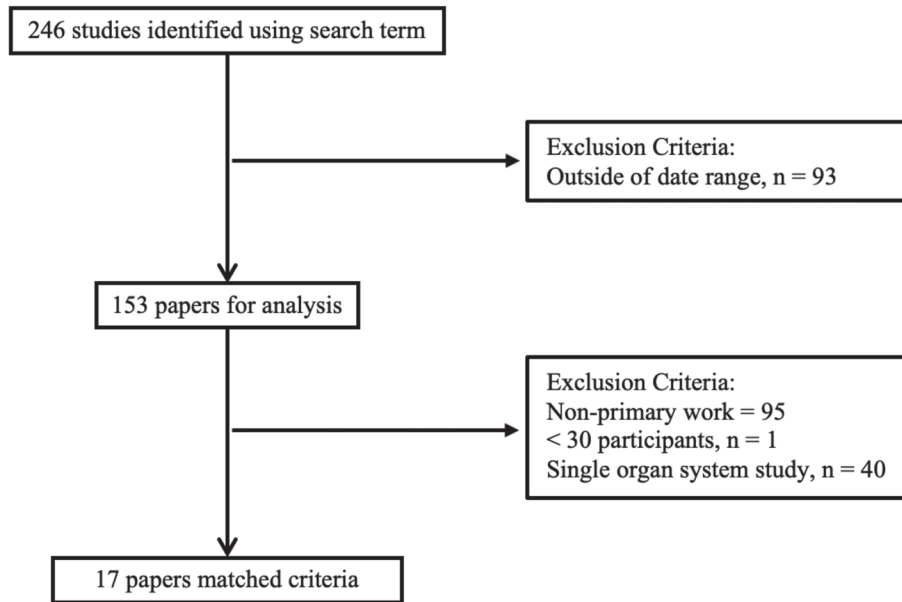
246 studies identified using search term

Exclusion Criteria:
Outside of date range, n = 93

153 papers for analysis

Exclusion Criteria:
Non-primary work = 95
< 30 participants, n = 1
Single organ system study, n = 40

17 papers matched criteria